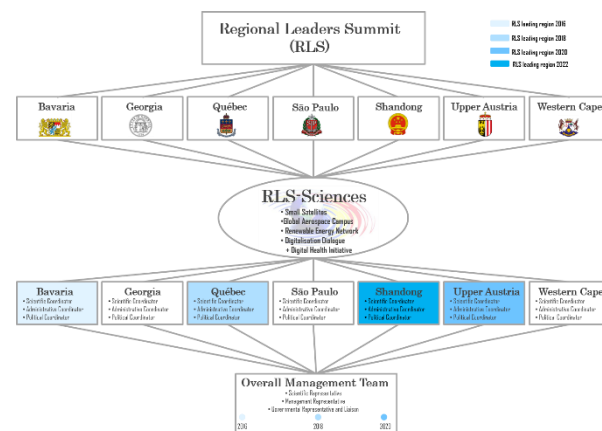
Regional Leaders Summit (RLS)

RLS leading region 2016
RLS leading region 2018
RLS leading region 2020
RLS leading region 2022

Bavaria
Georgia
Québec
São Paulo
Shandong
Upper Austria
Western Cape

RLS-Sciences
• Small Satellites
• Global Aerospace Campus
• Renewable Energy Network
• Digitalisation Dialogue
• Digital Health Initiative

Bavaria
• Scientific Coordinator
• Administrative Coordinator
• Political Coordinator

Georgia
• Scientific Coordinator
• Administrative Coordinator
• Political Coordinator

Québec
• Scientific Coordinator
• Administrative Coordinator
• Political Coordinator

São Paulo
• Scientific Coordinator
• Administrative Coordinator
• Political Coordinator

Shandong
• Scientific Coordinator
• Administrative Coordinator
• Political Coordinator

Upper Austria
• Scientific Coordinator
• Administrative Coordinator
• Political Coordinator

Western Cape
• Scientific Coordinator
• Administrative Coordinator
• Political Coordinator

Overall Management Team
• Scientific Representatives
• Management Representative
• Governmental Representative and Liaison

2016
2018
2020